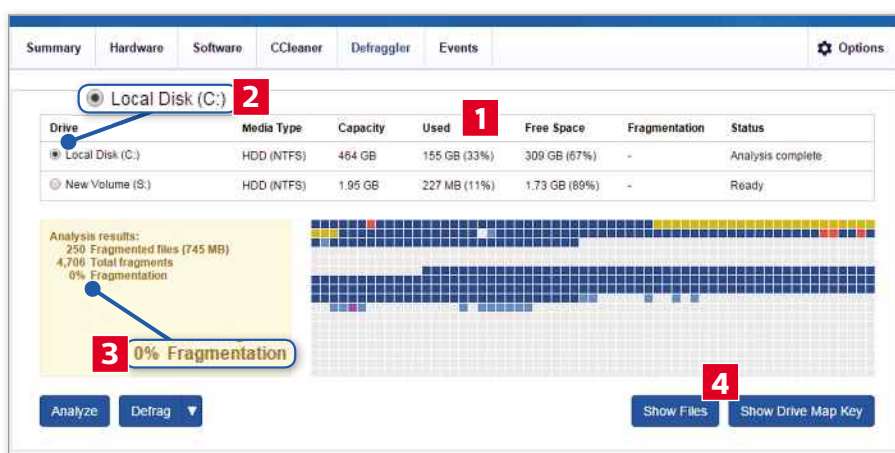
Summary Hardware Software CCleaner Defraggler Events Options

Local Disk (C:) 2

1

| Drive | Media Type | Capacity | Used | Free Space | Fragmentation | Status |
|---|---|---|---|---|---|---|
| Local Disk (C:) | HDD (NTFS) | 464 GB | 155 GB (33%) | 309 GB (67%) | - | Analysis complete |
| New Volume (S:) | HDD (NTFS) | 1.95 GB | 227 MB (11%) | 1.73 GB (89%) | - | Ready |

Analysis results:
250 Fragmented files (745 MB)
4,706 Total fragments
0% Fragmentation

3 0% Fragmentation

4

Analyze Defrag Show Files Show Drive Map Key